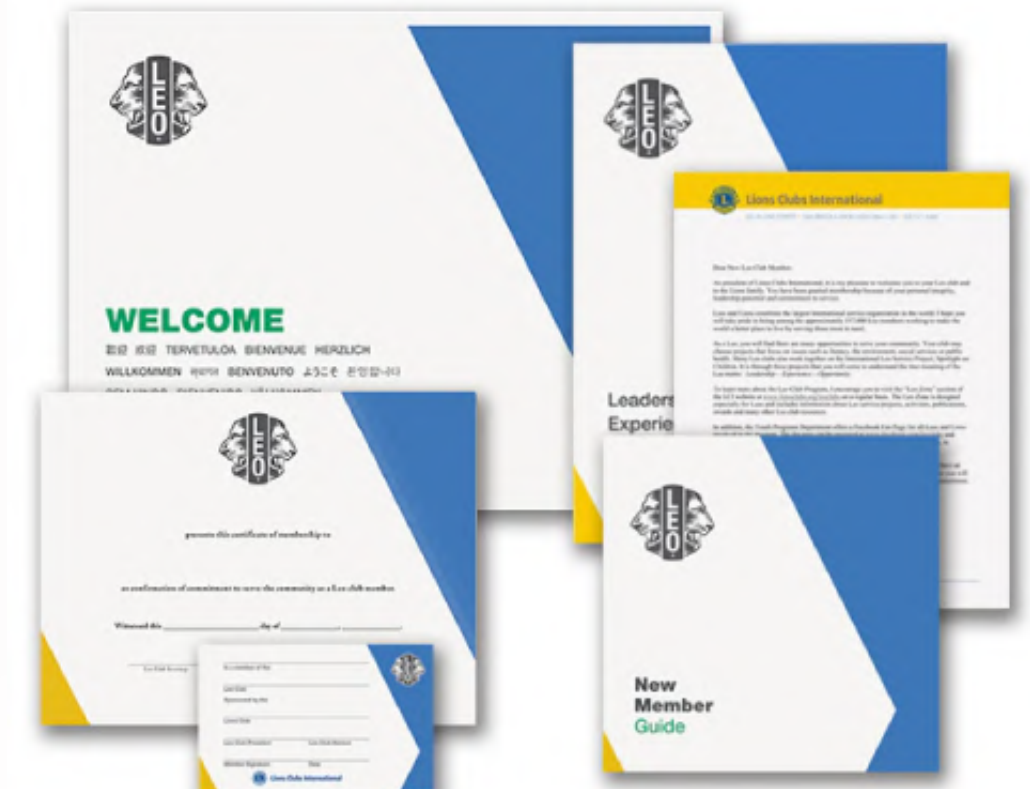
LEO

WELCOME

歡迎 欢迎 TERVETULOA BIENVENUE HERZLICH WILLKOMMEN 환영해 BENVENUTO ようこそ 환영합니다

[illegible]

LEO

Leaders
Experie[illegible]

Lions Clubs International

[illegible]

Dear New Leo Club Member,

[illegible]

LEO

presents this certificate of membership to

as confirmation of commitment to serve the community as a Leo club member

Witnessed this ____________ day of ____________ ____________

Leo Club Secretary

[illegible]

Lions Clubs International

LEO

New
Member
Guide